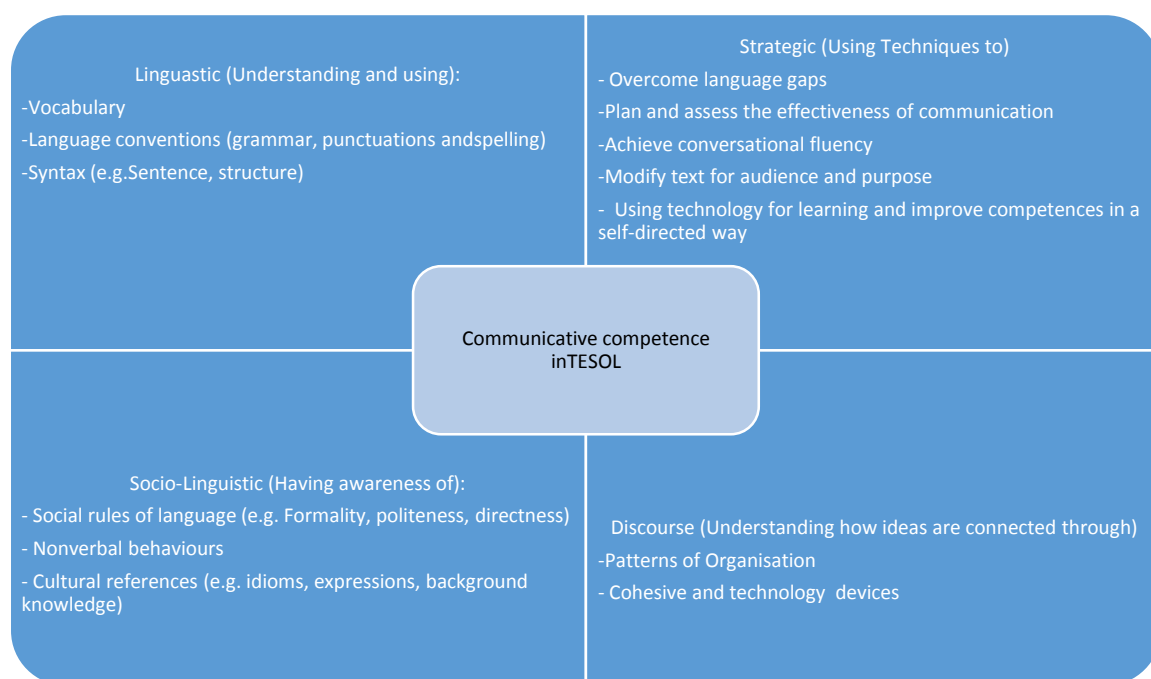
Linguastic (Understanding and using):
-Vocabulary
-Language conventions (grammar, punctuations andspelling)
-Syntax (e.g.Sentence, structure)

Strategic (Using Techniques to)
- Overcome language gaps
-Plan and assess the effectiveness of communication
-Achieve conversational fluency
-Modify text for audience and purpose
- Using technology for learning and improve competences in a self-directed way

Communicative competence inTESOL

Socio-Linguistic (Having awareness of):
- Social rules of language (e.g. Formality, politeness, directness)
- Nonverbal behaviours
- Cultural references (e.g. idioms, expressions, background knowledge)

Discourse (Understanding how ideas are connected through)
-Patterns of Organisation
- Cohesive and technology devices